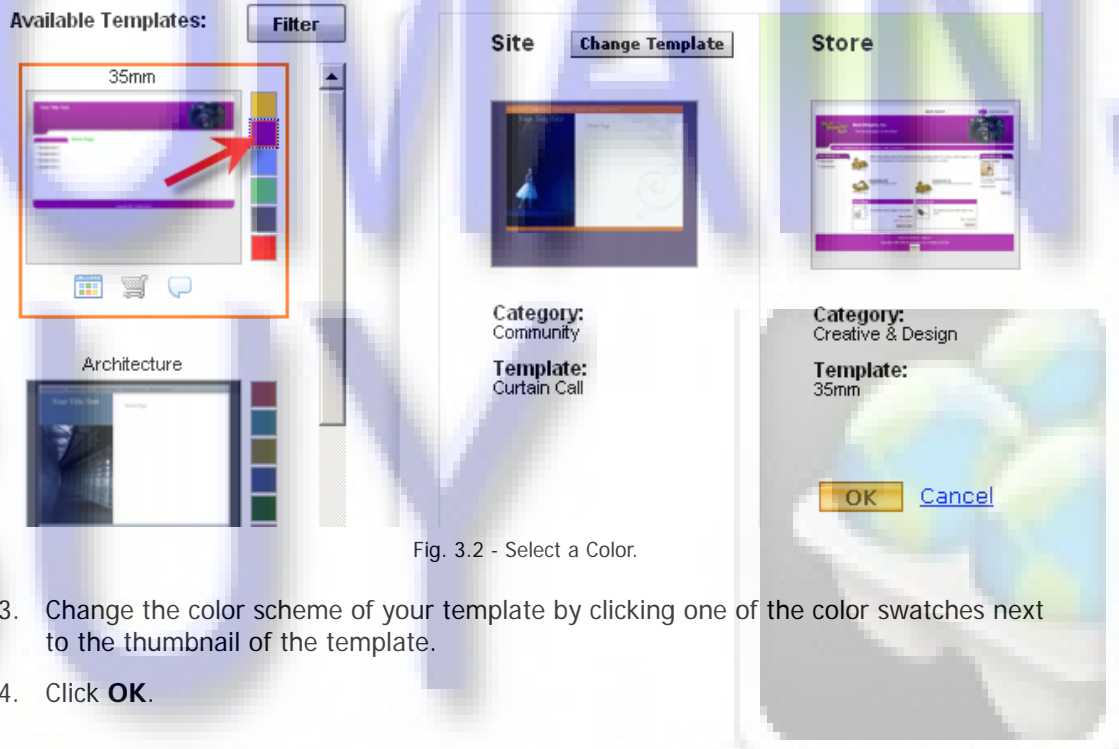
Available Templates: Filter

35mm

Architecture

Site Change Template

Category:
Community

Template:
Curtain Call

Store

Category:
Creative & Design

Template:
35mm

OK Cancel

Fig. 3.2 - Select a Color.

3. Change the color scheme of your template by clicking one of the color swatches next to the thumbnail of the template.

4. Click **OK**.